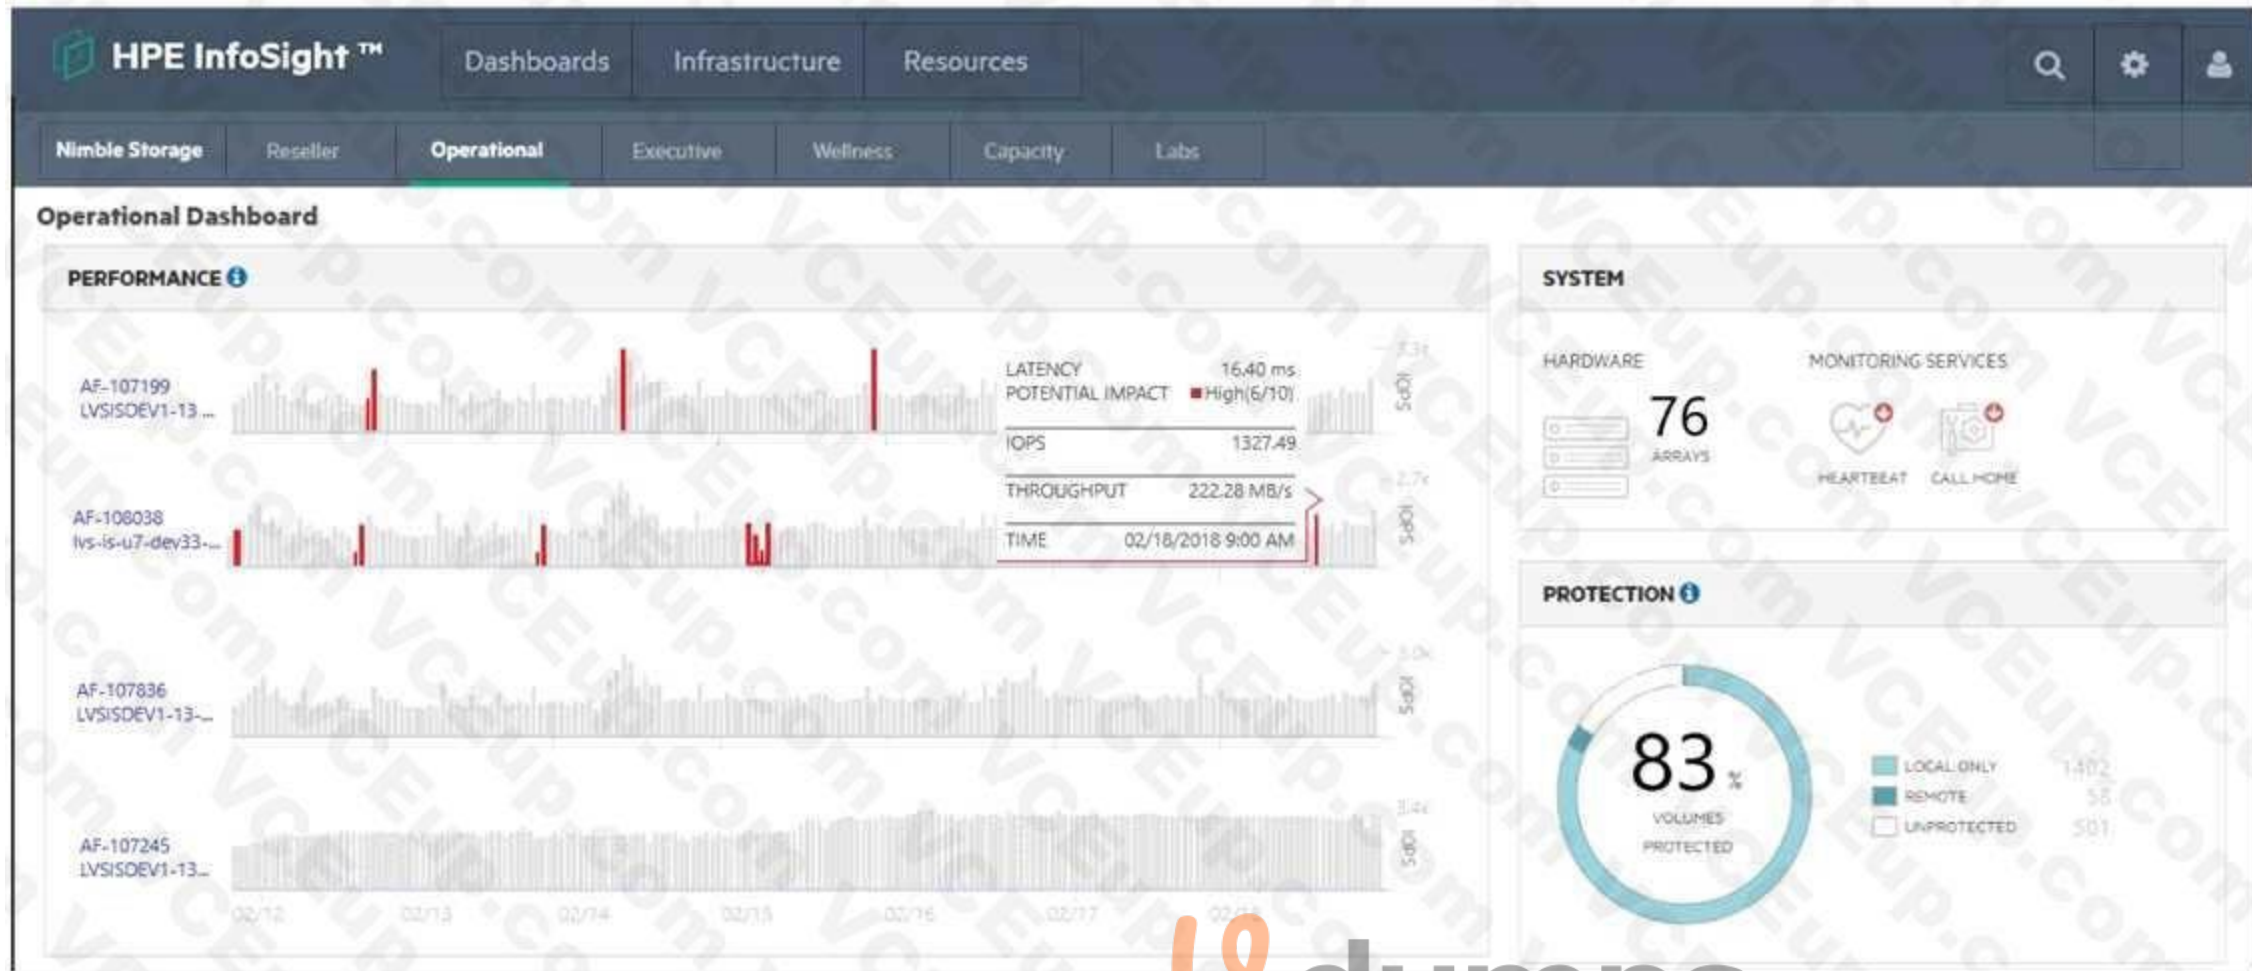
HPE InfoSight ™

Dashboards Infrastructure Resources

Nimble Storage Reseller Operational Executive Wellness Capacity Labs

Operational Dashboard

PERFORMANCE

AF-107199
LVSISDEV1-13 ...

LATENCY 16.40 ms
POTENTIAL IMPACT High(6/10)

IOPS 1327.49

THROUGHPUT 222.28 MB/s

TIME 02/18/2018 9:00 AM

IOPS

AF-108038
lvs-is-u7-dev33-...

IOPS

AF-107836
LVSISDEV1-13-...

IOPS

AF-107245
LVSISDEV1-13...

IOPS

02/12 02/13 02/14 02/15 02/16 02/17 02/18

SYSTEM

HARDWARE

76
ARRAYS

MONITORING SERVICES

HEARTBEAT CALL HOME

PROTECTION

83 %
VOLUMES PROTECTED

LOCAL ONLY 1402
REMOTE 58
UNPROTECTED 501